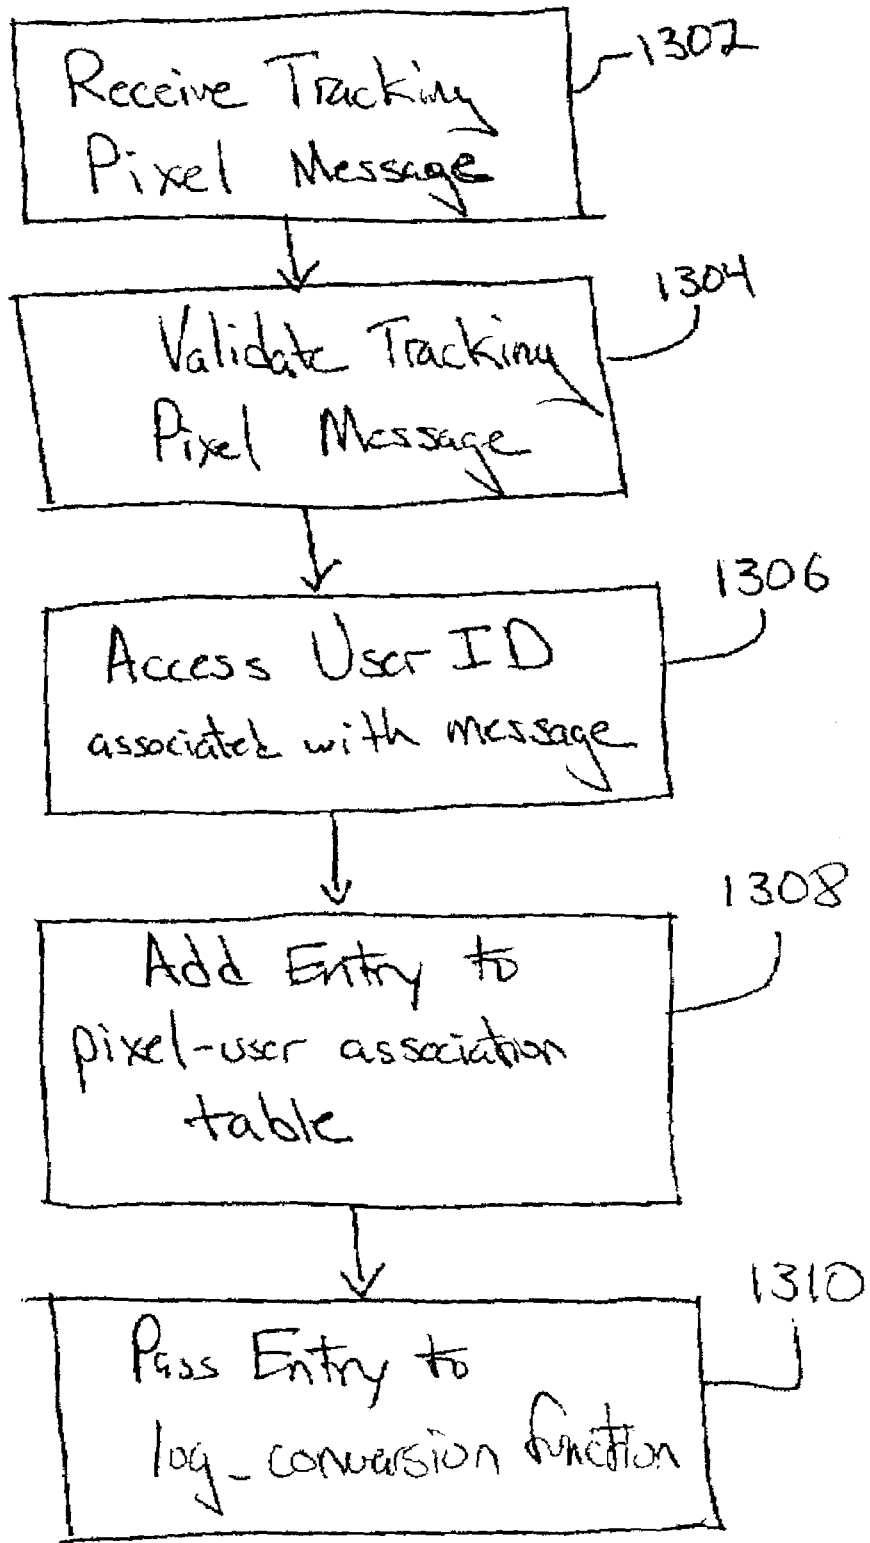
Receive Tracking Pixel Message

1302

Validate Tracking Pixel Message

1304

Access User ID associated with message

1306

Add Entry to pixel-user association table

1308

Pass Entry to log_conversion function

1310